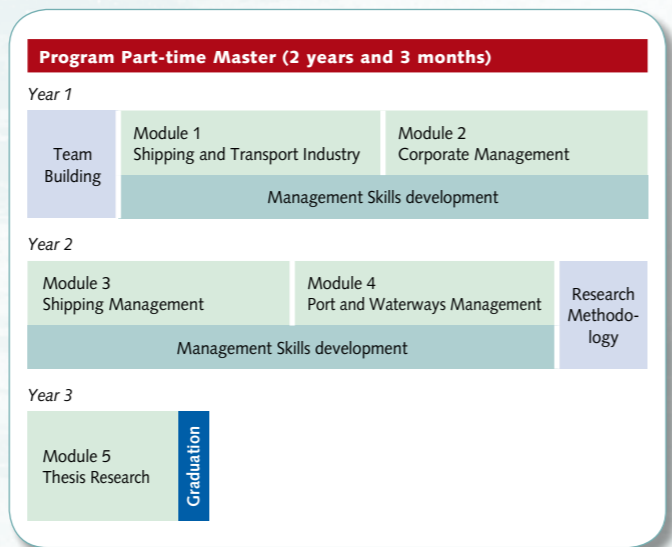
Program Part-time Master (2 years and 3 months)

Year 1

Team Building

Module 1
Shipping and Transport Industry

Module 2
Corporate Management

Management Skills development

Year 2

Module 3
Shipping Management

Module 4
Port and Waterways Management

Research Methodology

Management Skills development

Year 3

Module 5
Thesis Research

Graduation